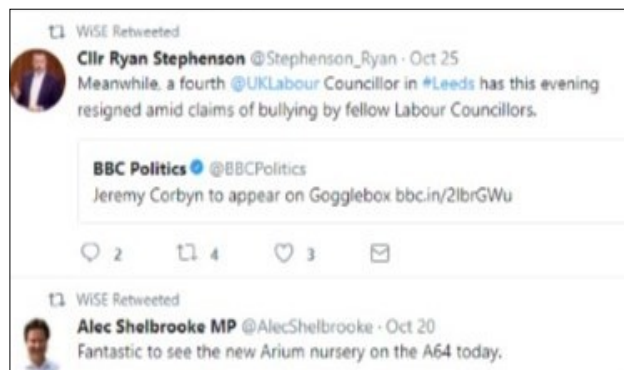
WISE Retweeted

Cllr Ryan Stephenson @Stephenson_Ryan · Oct 25
Meanwhile, a fourth @UKLabour Councillor in #Leeds has this evening resigned amid claims of bullying by fellow Labour Councillors.

BBC Politics @BBCPolitics
Jeremy Corbyn to appear on Gogglebox bbc.in/2lbrGWu

2 4 3

WISE Retweeted

Alec Shelbrooke MP @AlecShelbrooke · Oct 20
Fantastic to see the new Arium nursery on the A64 today.